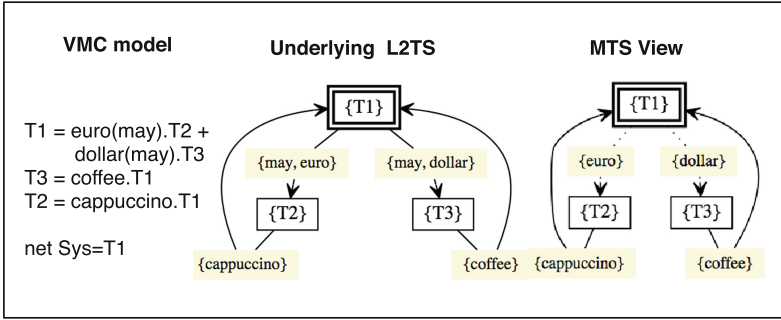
VMC model

T1 = euro(may).T2 + dollar(may).T3
T3 = coffee.T1
T2 = cappuccino.T1

net Sys=T1

Underlying L2TS

{T1}

{may, euro}

{may, dollar}

{T2}

{T3}

{cappuccino}

{coffee}

MTS View

{T1}

{euro}

{dollar}

{T2}

{T3}

{cappuccino}

{coffee}